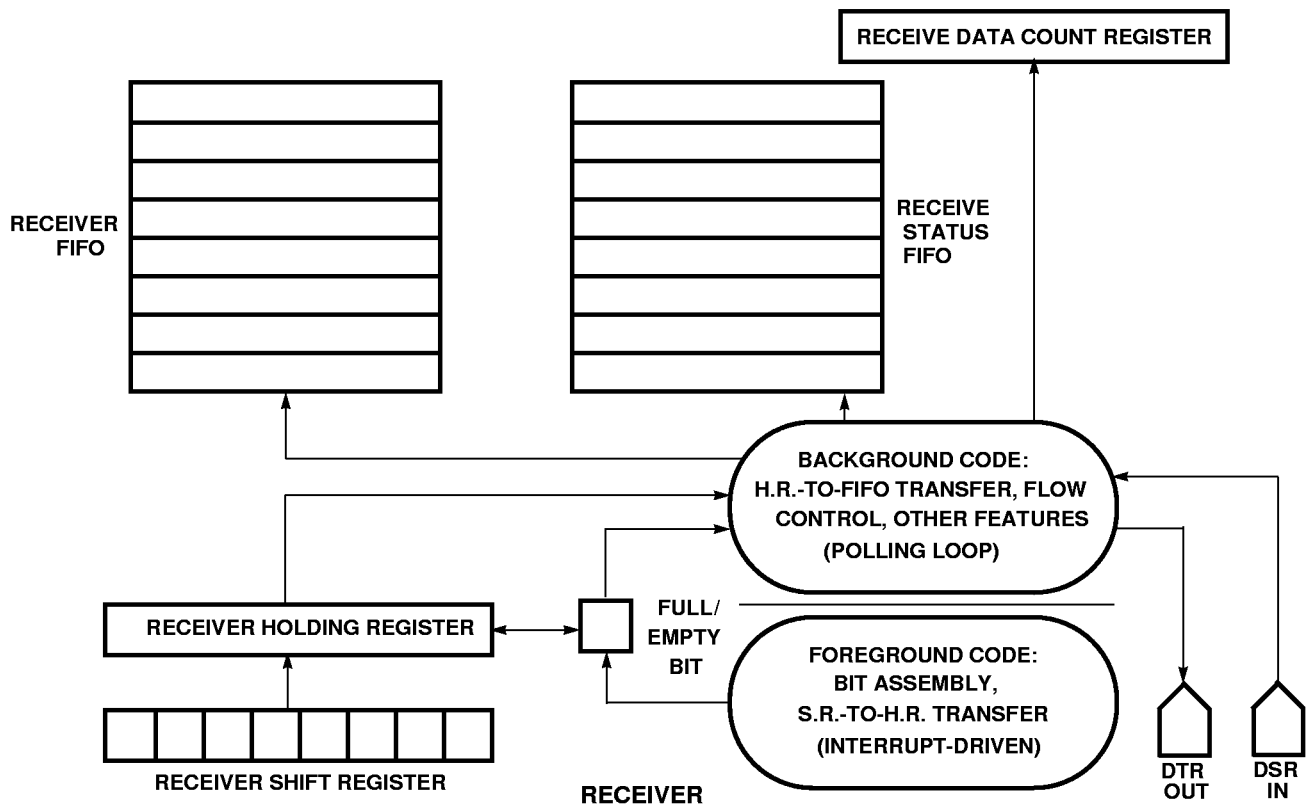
RECEIVE DATA COUNT REGISTER

RECEIVER FIFO

RECEIVE STATUS FIFO

BACKGROUND CODE: H.R.-TO-FIFO TRANSFER, FLOW CONTROL, OTHER FEATURES (POLLING LOOP)

RECEIVER HOLDING REGISTER

FULL/ EMPTY BIT

FOREGROUND CODE: BIT ASSEMBLY, S.R.-TO-H.R. TRANSFER (INTERRUPT-DRIVEN)

RECEIVER SHIFT REGISTER

RECEIVER

DTR OUT

DSR IN